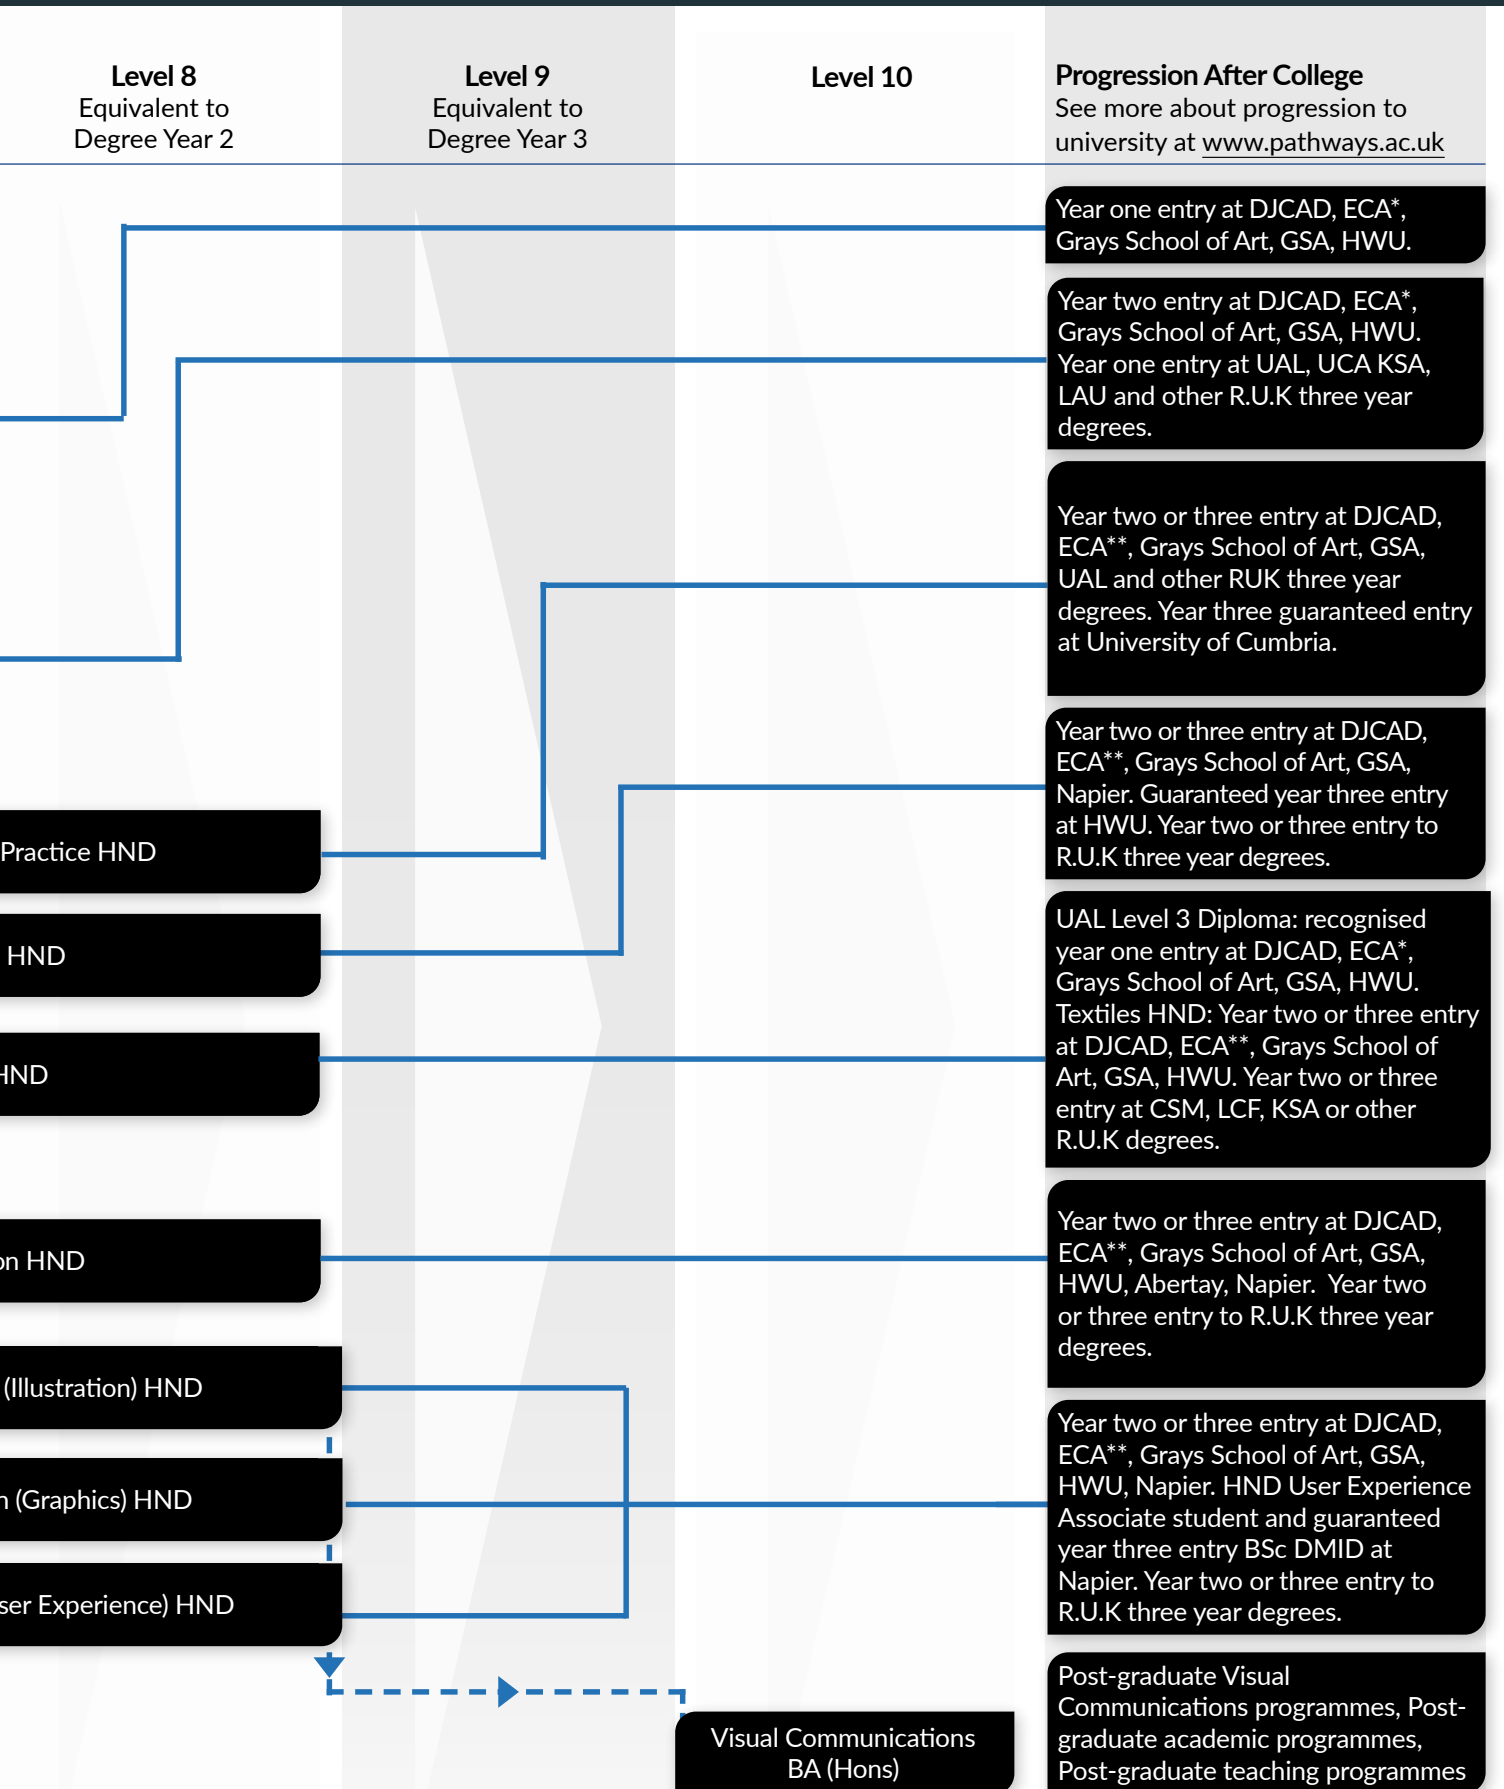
Level 8
Equivalent to
Degree Year 2

Level 9
Equivalent to
Degree Year 3

Level 10

Progression After College
See more about progression to university at www.pathways.ac.uk

Year one entry at DJCAD, ECA*, Grays School of Art, GSA, HWU.

Year two entry at DJCAD, ECA*, Grays School of Art, GSA, HWU. Year one entry at UAL, UCA KSA, LAU and other R.U.K three year degrees.

Year two or three entry at DJCAD, ECA**, Grays School of Art, GSA, UAL and other RUK three year degrees. Year three guaranteed entry at University of Cumbria.

Practice HND

Year two or three entry at DJCAD, ECA**, Grays School of Art, GSA, Napier. Guaranteed year three entry at HWU. Year two or three entry to R.U.K three year degrees.

HND

HND

UAL Level 3 Diploma: recognised year one entry at DJCAD, ECA*, Grays School of Art, GSA, HWU. Textiles HND: Year two or three entry at DJCAD, ECA**, Grays School of Art, GSA, HWU. Year two or three entry at CSM, LCF, KSA or other R.U.K degrees.

n HND

Year two or three entry at DJCAD, ECA**, Grays School of Art, GSA, HWU, Abertay, Napier. Year two or three entry to R.U.K three year degrees.

(Illustration) HND

n (Graphics) HND

ser Experience) HND

Year two or three entry at DJCAD, ECA**, Grays School of Art, GSA, HWU, Napier. HND User Experience Associate student and guaranteed year three entry BSc DMID at Napier. Year two or three entry to R.U.K three year degrees.

Visual Communications BA (Hons)

Post-graduate Visual Communications programmes, Post-graduate academic programmes, Post-graduate teaching programmes